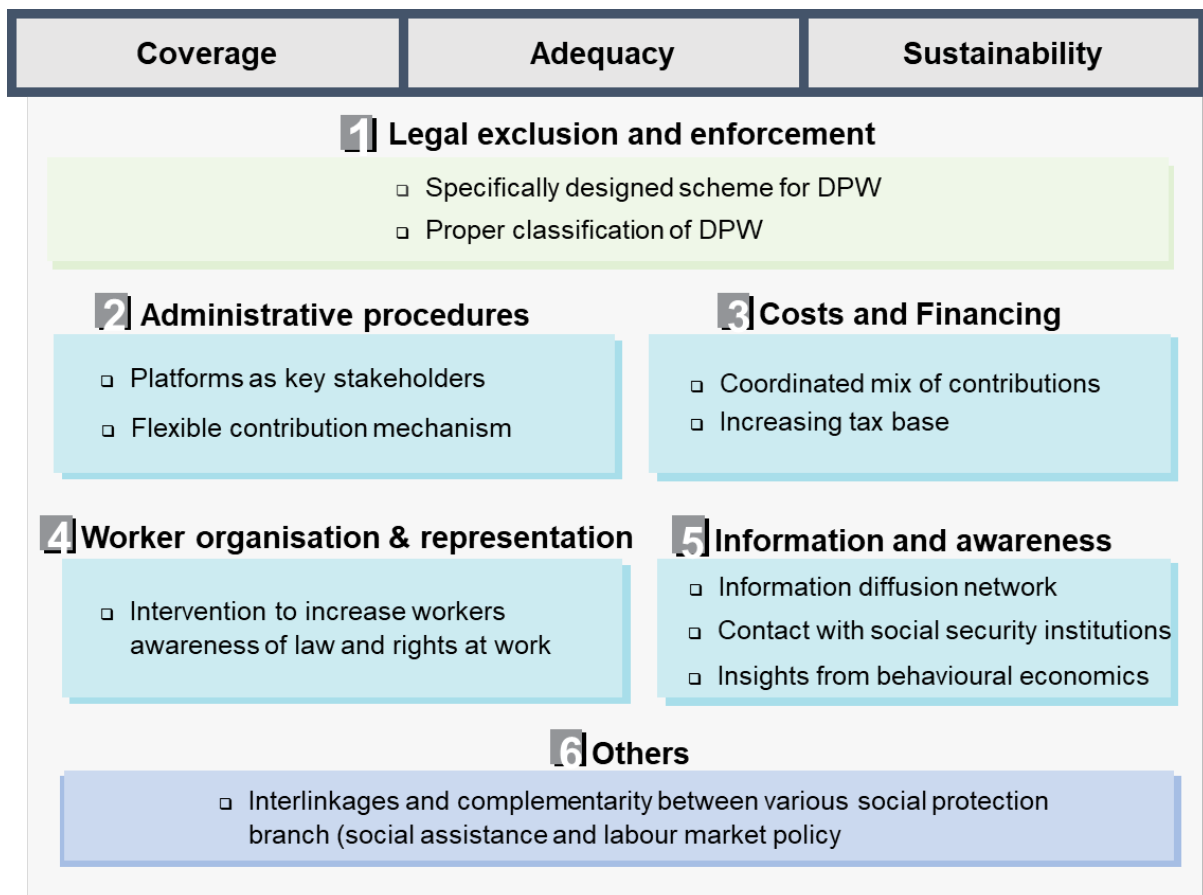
| Coverage | Adequacy | Sustainability |
|---|---|---|

1 Legal exclusion and enforcement

❑ Specifically designed scheme for DPW
❑ Proper classification of DPW

2 Administrative procedures

❑ Platforms as key stakeholders
❑ Flexible contribution mechanism

3 Costs and Financing

❑ Coordinated mix of contributions
❑ Increasing tax base

4 Worker organisation & representation

❑ Intervention to increase workers awareness of law and rights at work

5 Information and awareness

❑ Information diffusion network
❑ Contact with social security institutions
❑ Insights from behavioural economics

6 Others

❑ Interlinkages and complementarity between various social protection branch (social assistance and labour market policy